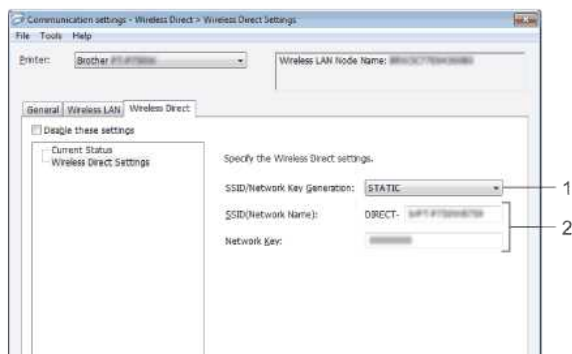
Communication settings - Wireless Direct > Wireless Direct Settings

File Tools Help

Printer: Brother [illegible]

Wireless LAN Node Name: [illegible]

General | Wireless LAN | Wireless Direct

Disable these settings

Current Status
Wireless Direct Settings

Specify the Wireless Direct settings.

SSID/Network Key Generation: STATIC

SSID(Network Name): DIRECT- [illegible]

Network Key: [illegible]

1

2